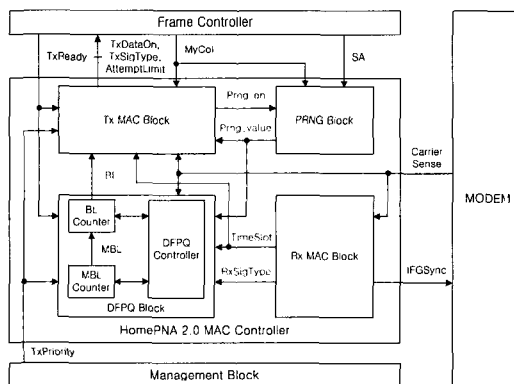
Frame Controller

TxReady

TxDataOn, TxSigType, AttemptLimit

MyCol

SA

Tx MAC Block

Prng_on

Prng_value

PRNG Block

Carrier Sense

BL

BL Counter

MBL

MBL Counter

DFPQ Controller

TimeSlot

RxSigType

Rx MAC Block

IFGSync

DFPQ Block

MODEM

HomePNA 2.0 MAC Controller

TxPriority

Management Block